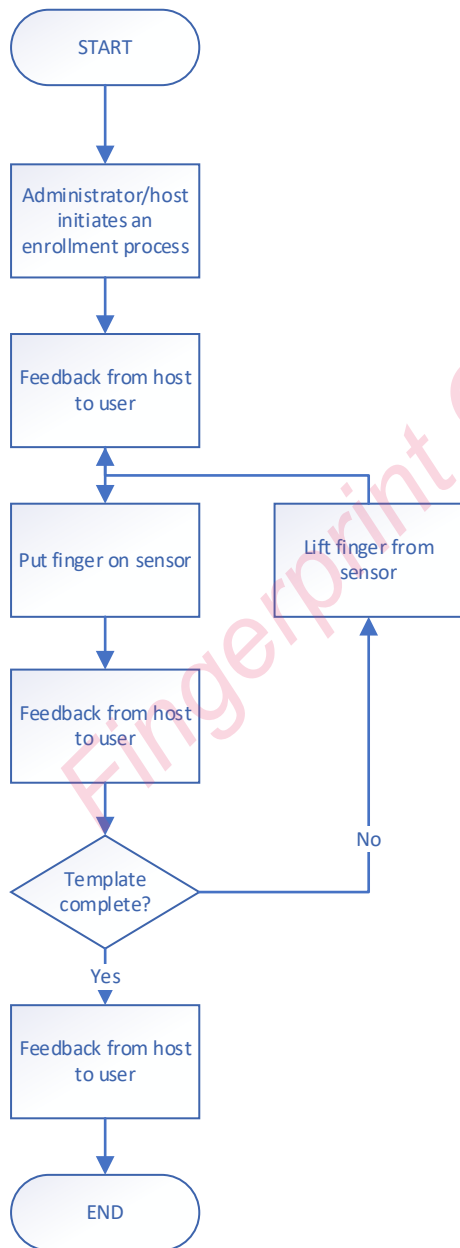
START

Administrator/host initiates an enrollment process

Feedback from host to user

Put finger on sensor

Lift finger from sensor

Feedback from host to user

Template complete?

No

Yes

Feedback from host to user

END

Fingerprint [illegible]